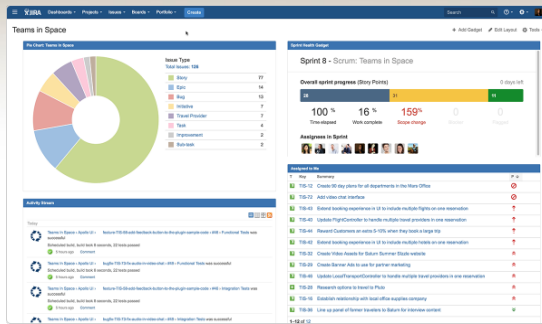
JIRA Dashboards Projects Issues Boards Portfolio Create

Search

Teams in Space

+ Add Gadget Edit Layout Tools

Pie Chart: Teams in Space

Issue Type
Total Issues: 126

| | |
|---|---|
| Story | 77 |
| Epic | 15 |
| Bug | 13 |
| Initiative | 7 |
| Travel Provider | 7 |
| Task | 4 |
| Improvement | 2 |
| Sub-task | 1 |

Sprint Health Gadget

Sprint 8 - Scrum: Teams in Space

Overall sprint progress (Story Points)

0 days left

38 31 11

100 % Time elapsed

16 % Work complete

159% Scope change

Assignees in Sprint

Assigned to Me

Key Summary

TIS-12 Create 90 day plans for all departments in the Mars Office

TIS-20 Add video chat interface

TIS-43 Extend booking experience in UI to include multiple flights on one reservation

TIS-45 Update FlightController to handle multiple travel providers in one reservation

TIS-44 Reward Customers on extra 5-10% when they book a large trip

TIS-42 Extend booking experience in UI to include multiple hotels on one reservation

TIS-37 Create Video Assets for Saturn Summer Blast website

TIS-36 Create Banner Ads to use for partner marketing

TIS-46 Update LocalTransportController to handle multiple travel providers in one reservation

TIS-35 Research options to travel to Pluto

TIS-16 Establish relationship with local office supplies company

TIS-90 Line up panel of former travelers to Saturn for interview content

1-12 of 12

Activity Stream

Teams in Space

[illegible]